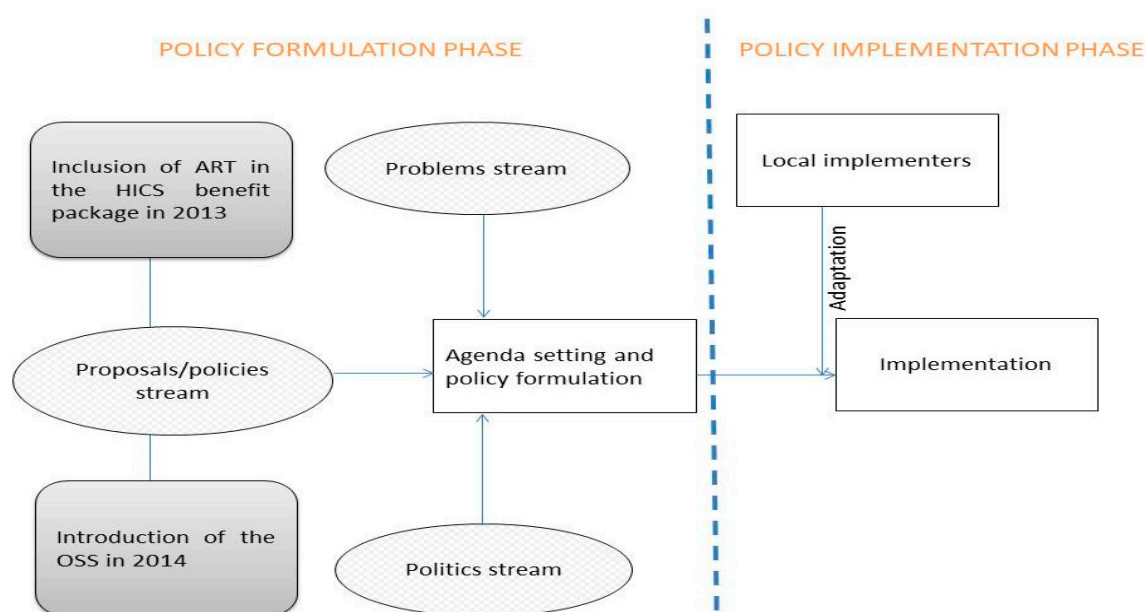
POLICY FORMULATION PHASE

POLICY IMPLEMENTATION PHASE

Inclusion of ART in the HICS benefit package in 2013

Problems stream

Local implementers

Adaptation

Proposals/policies stream

Agenda setting and policy formulation

Implementation

Introduction of the OSS in 2014

Politics stream